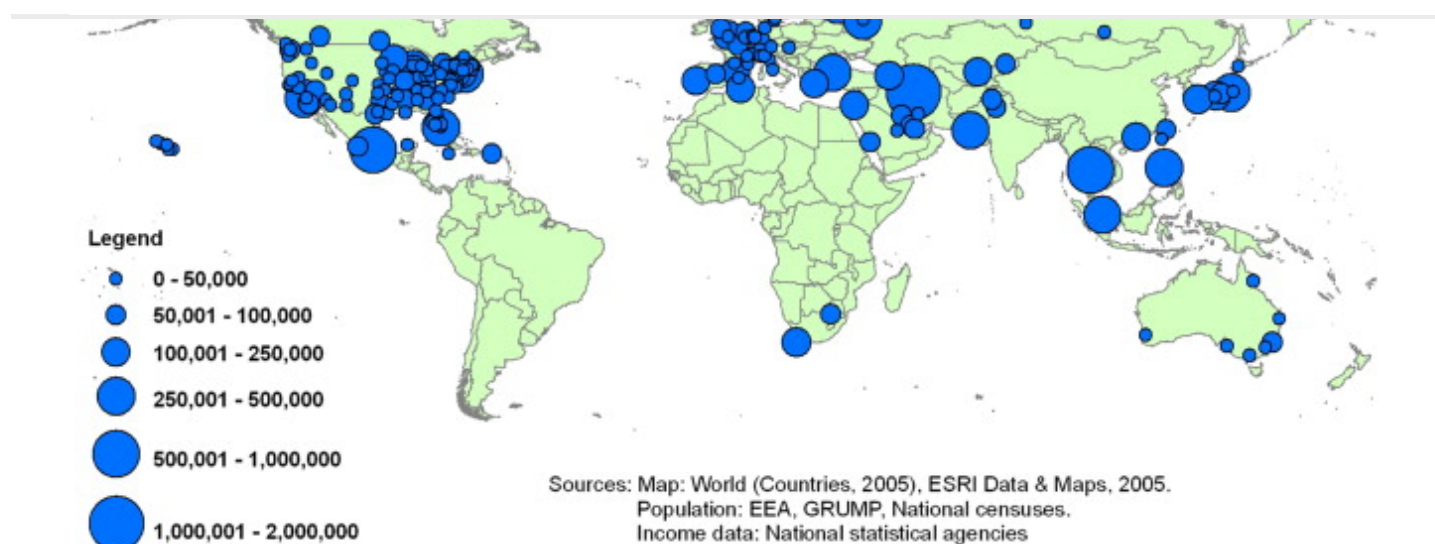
Legend

0 - 50,000

50,001 - 100,000

100,001 - 250,000

250,001 - 500,000

500,001 - 1,000,000

1,000,001 - 2,000,000

Sources: Map: World (Countries, 2005), ESRI Data & Maps, 2005.
Population: EEA, GRUMP, National censuses.
Income data: National statistical agencies